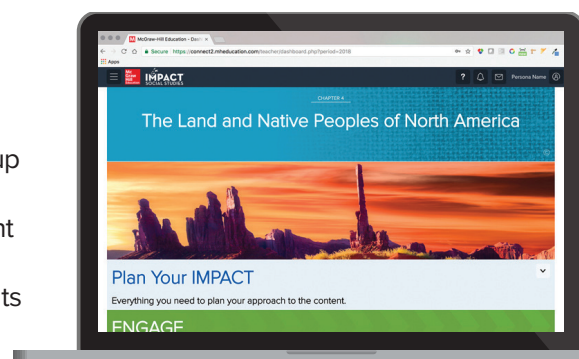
up

nt

ts

McGraw-Hill Education - Dash ×

Secure https://connect2.mheducation.com/teacher/dashboard.php?period=2018

Apps

Mc Graw Hill Education

IMPACT SOCIAL STUDIES

Persona Name

CHAPTER 4

The Land and Native Peoples of North America

Plan Your IMPACT

Everything you need to plan your approach to the content.

ENGAGE